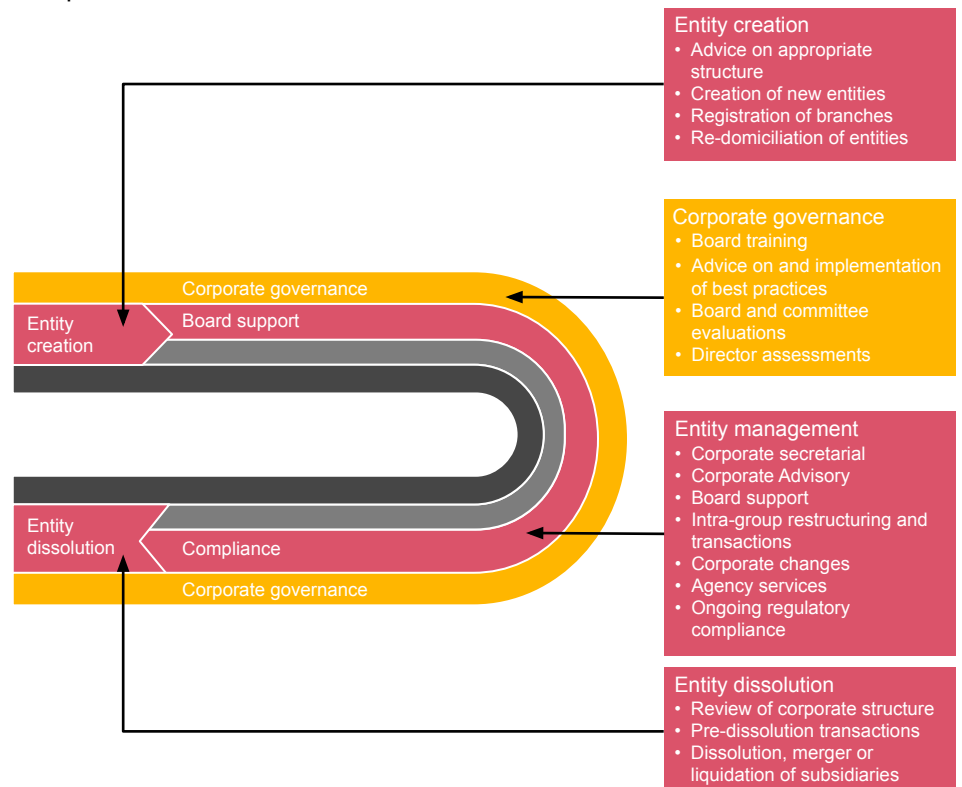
Entity creation
• Advice on appropriate structure
• Creation of new entities
• Registration of branches
• Re-domiciliation of entities

Corporate governance
• Board training
• Advice on and implementation of best practices
• Board and committee evaluations
• Director assessments

Corporate governance

Entity creation

Board support

Entity dissolution

Compliance

Corporate governance

Entity management
• Corporate secretarial
• Corporate Advisory
• Board support
• Intra-group restructuring and transactions
• Corporate changes
• Agency services
• Ongoing regulatory compliance

Entity dissolution
• Review of corporate structure
• Pre-dissolution transactions
• Dissolution, merger or liquidation of subsidiaries